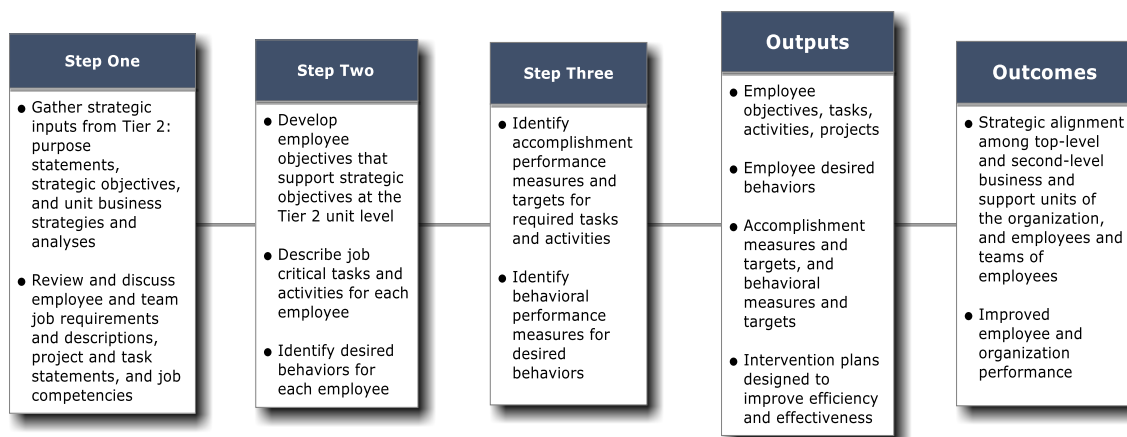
Step One

- Gather strategic inputs from Tier 2: purpose statements, strategic objectives, and unit business strategies and analyses
- Review and discuss employee and team job requirements and descriptions, project and task statements, and job competencies

Step Two

- Develop employee objectives that support strategic objectives at the Tier 2 unit level
- Describe job critical tasks and activities for each employee
- Identify desired behaviors for each employee

Step Three

- Identify accomplishment performance measures and targets for required tasks and activities
- Identify behavioral performance measures for desired behaviors

Outputs

- Employee objectives, tasks, activities, projects
- Employee desired behaviors
- Accomplishment measures and targets, and behavioral measures and targets
- Intervention plans designed to improve efficiency and effectiveness

Outcomes

- Strategic alignment among top-level and second-level business and support units of the organization, and employees and teams of employees
- Improved employee and organization performance